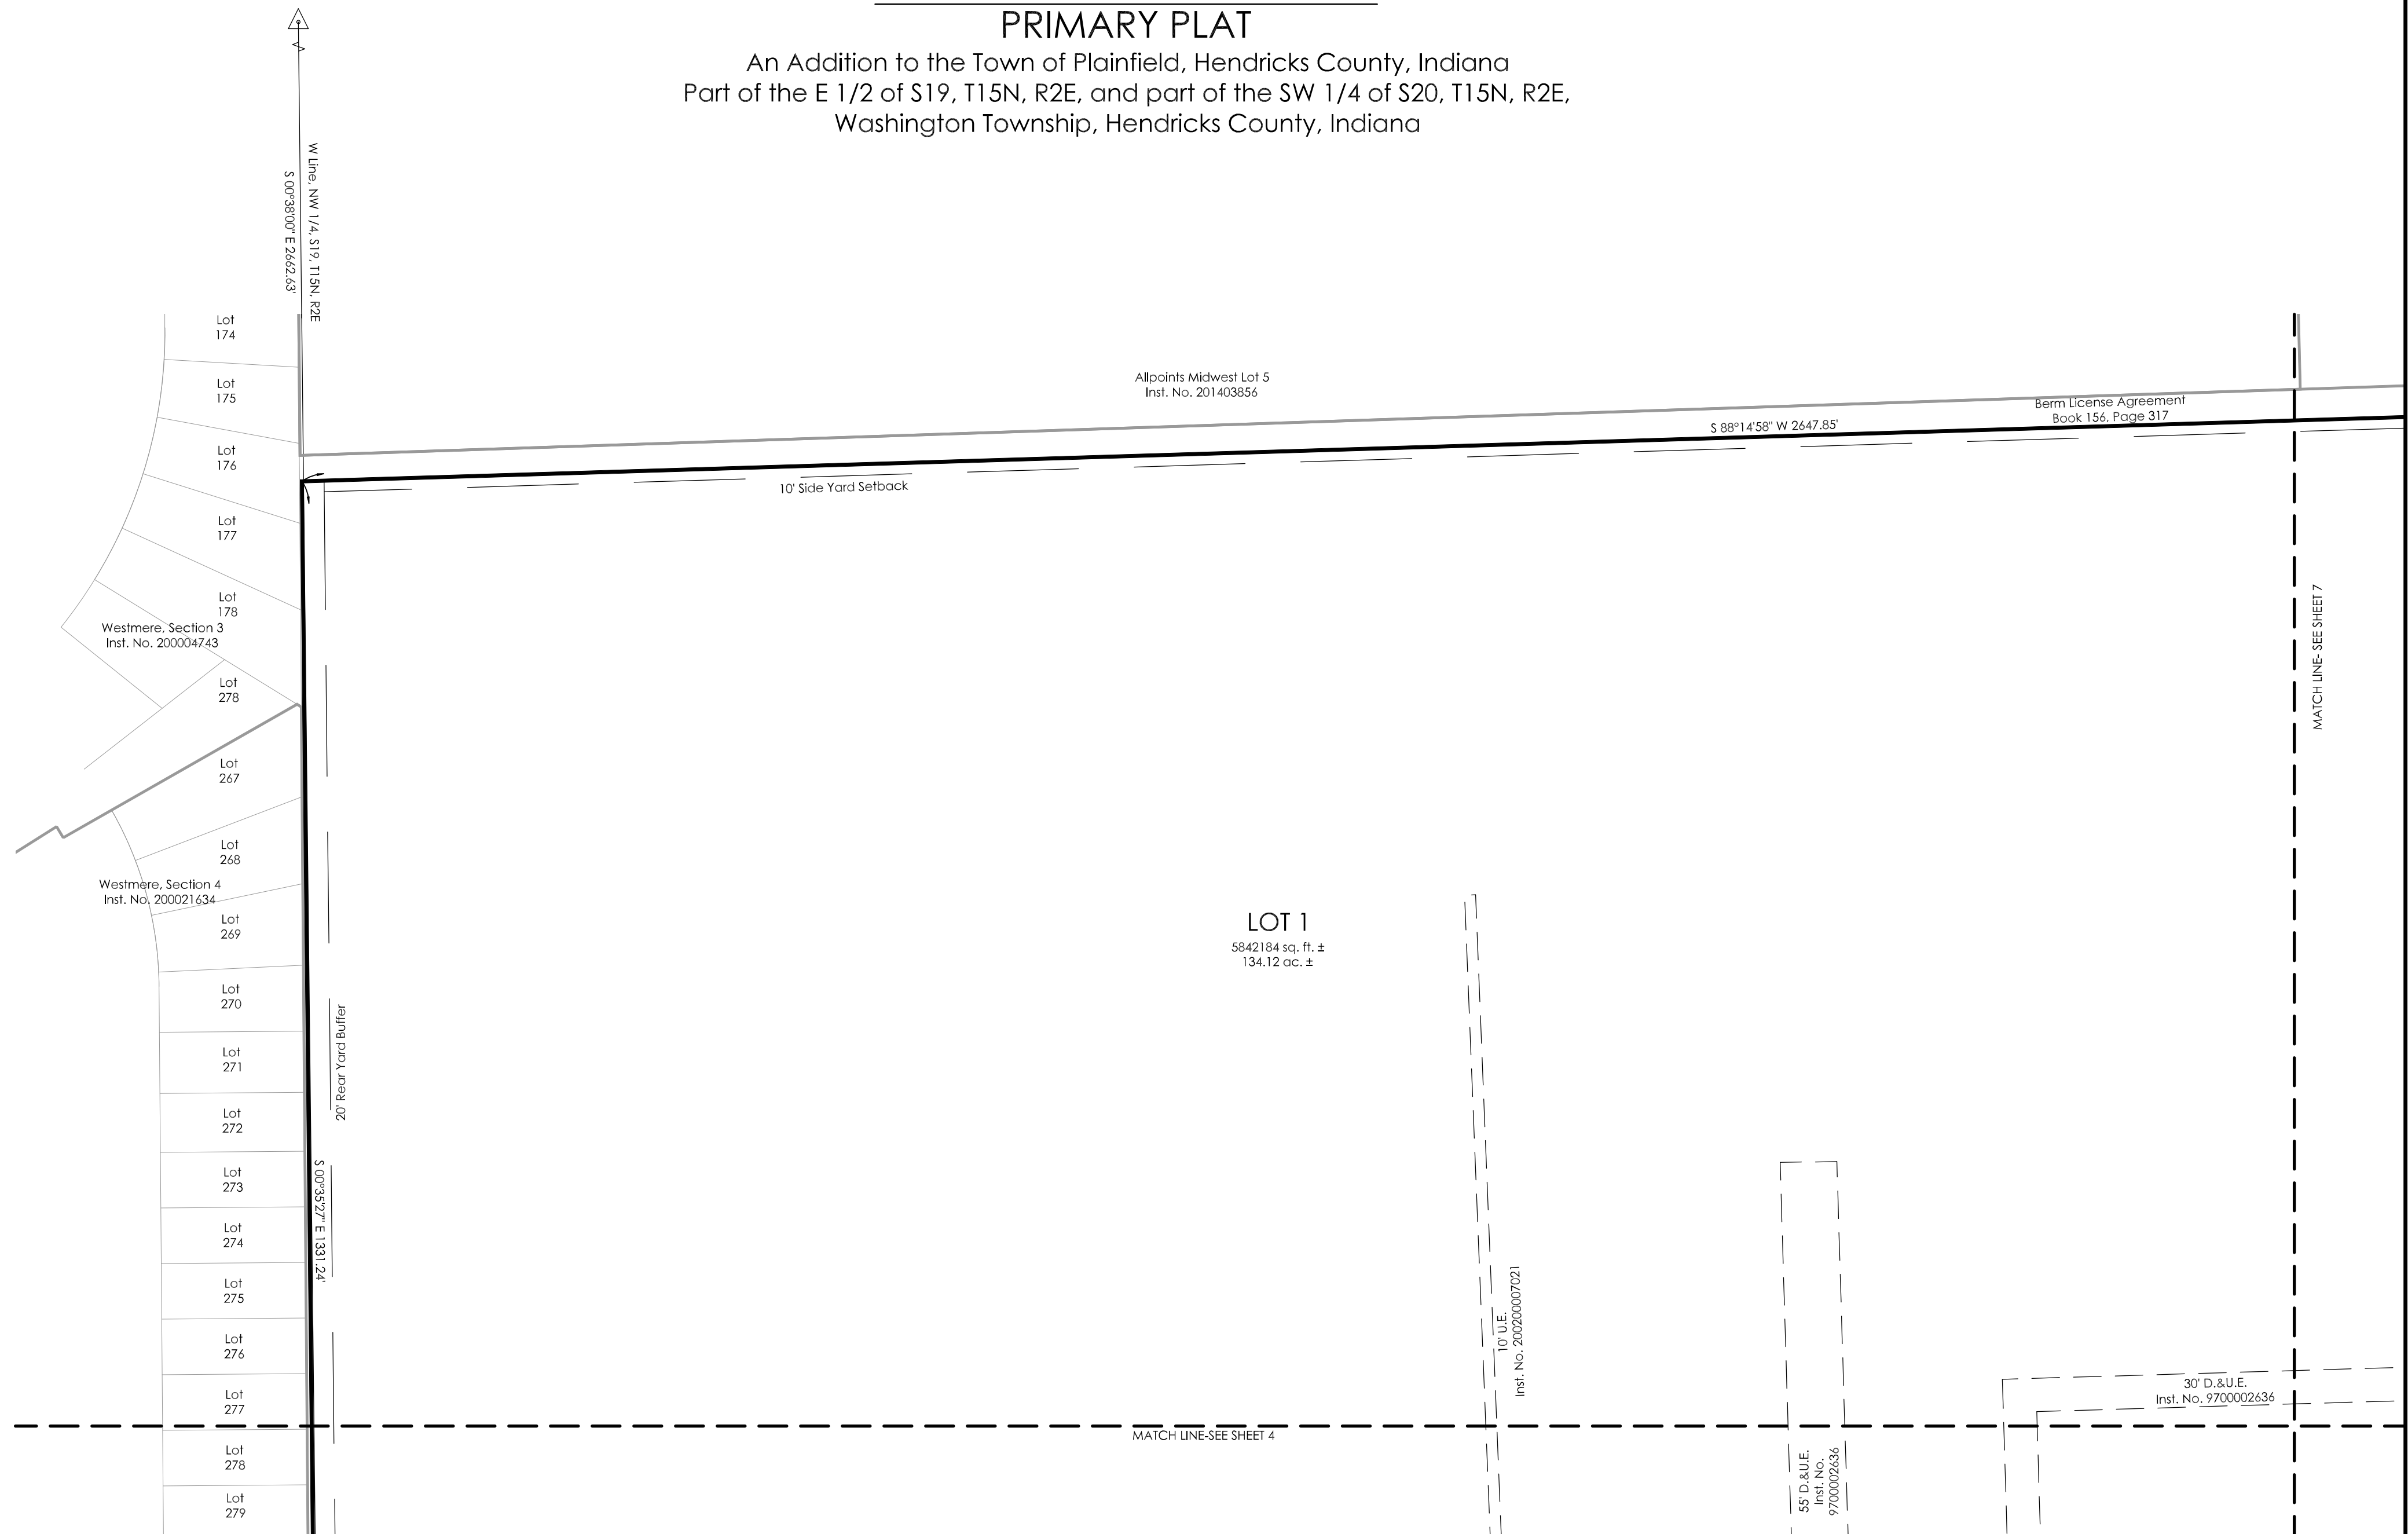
PRIMARY PLAT
An Addition to the Town of Plainfield, Hendricks County, Indiana
Part of the E 1/2 of S19, T15N, R2E, and part of the SW 1/4 of S20, T15N, R2E,
Washington Township, Hendricks County, Indiana

W Line, NW 1/4, S19, T15N, R2E
S 00°38'00" E 2662.63'

Lot 174
Lot 175
Lot 176
Lot 177
Lot 178
Westmere, Section 3
Inst. No. 200004743
Lot 278
Lot 267
Lot 268
Westmere, Section 4
Inst. No. 200021634
Lot 269
Lot 270
Lot 271
Lot 272
Lot 273
Lot 274
Lot 275
Lot 276
Lot 277
Lot 278
Lot 279

Allpoints Midwest Lot 5
Inst. No. 201403856

Berm License Agreement
Book 156, Page 317

S 88°14'58" W 2647.85'

10' Side Yard Setback

MATCH LINE- SEE SHEET 7

LOT 1
5842184 sq. ft. ±
134.12 ac. ±

20' Rear Yard Buffer

S 00°35'27" E 1331.24'

10' U.E.
Inst. No. 200200007021

30' D.&U.E.
Inst. No. 9700002636

MATCH LINE-SEE SHEET 4

55' D.&U.E.
Inst. No.
9700002636